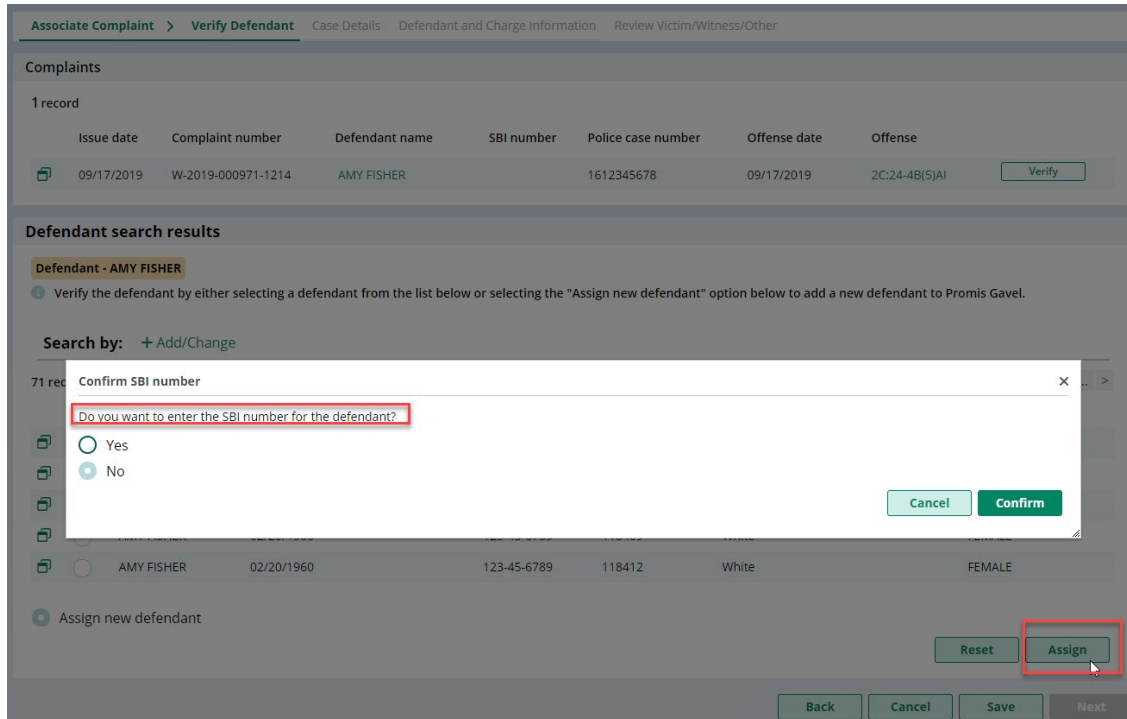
Associate Complaint > Verify Defendant Case Details Defendant and Charge Information Review Victim/Witness/Other

Complaints

1 record

| | Issue date | Complaint number | Defendant name | SBI number | Police case number | Offense date | Offense | |
|---|---|---|---|---|---|---|---|---|
| | 09/17/2019 | W-2019-000971-1214 | AMY FISHER | | 1612345678 | 09/17/2019 | 2C:24-4B(5)AI | Verify |

Defendant search results

Defendant - AMY FISHER

Verify the defendant by either selecting a defendant from the list below or selecting the "Assign new defendant" option below to add a new defendant to Promis Gavel.

Search by: + Add/Change

71 rec

Confirm SBI number

Do you want to enter the SBI number for the defendant?

Yes

No

Cancel Confirm

| | | AMY FISHER | 02/20/1960 | 123-45-6789 | 118412 | White | FEMALE |
|---|---|---|---|---|---|---|---|

Assign new defendant

Reset Assign

Back Cancel Save Next